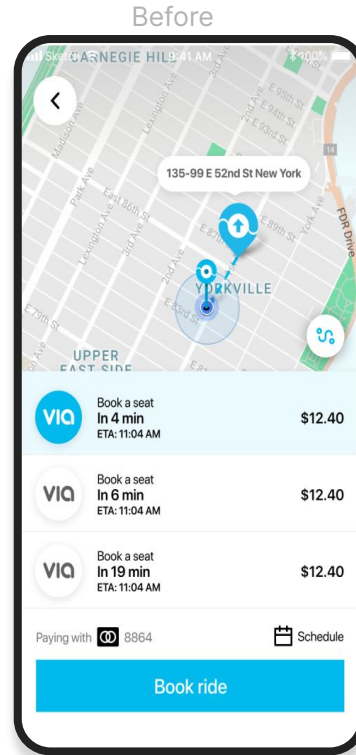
Before

Sketch CARNEGIE HILL 9:41 AM 100%

135-99 E 52nd St New York

YORKVILLE

UPPER EAST SIDE

Madison Ave
Park Ave
Lexington Ave
3rd Ave
2nd Ave
E 86th St
E 79th St
E 89th St
E 90th St
E 91st St
E 93rd St
FDR Drive

via Book a seat In 4 min ETA: 11:04 AM $12.40

via Book a seat In 6 min ETA: 11:04 AM $12.40

via Book a seat In 19 min ETA: 11:04 AM $12.40

Paying with 8864

Schedule

Book ride